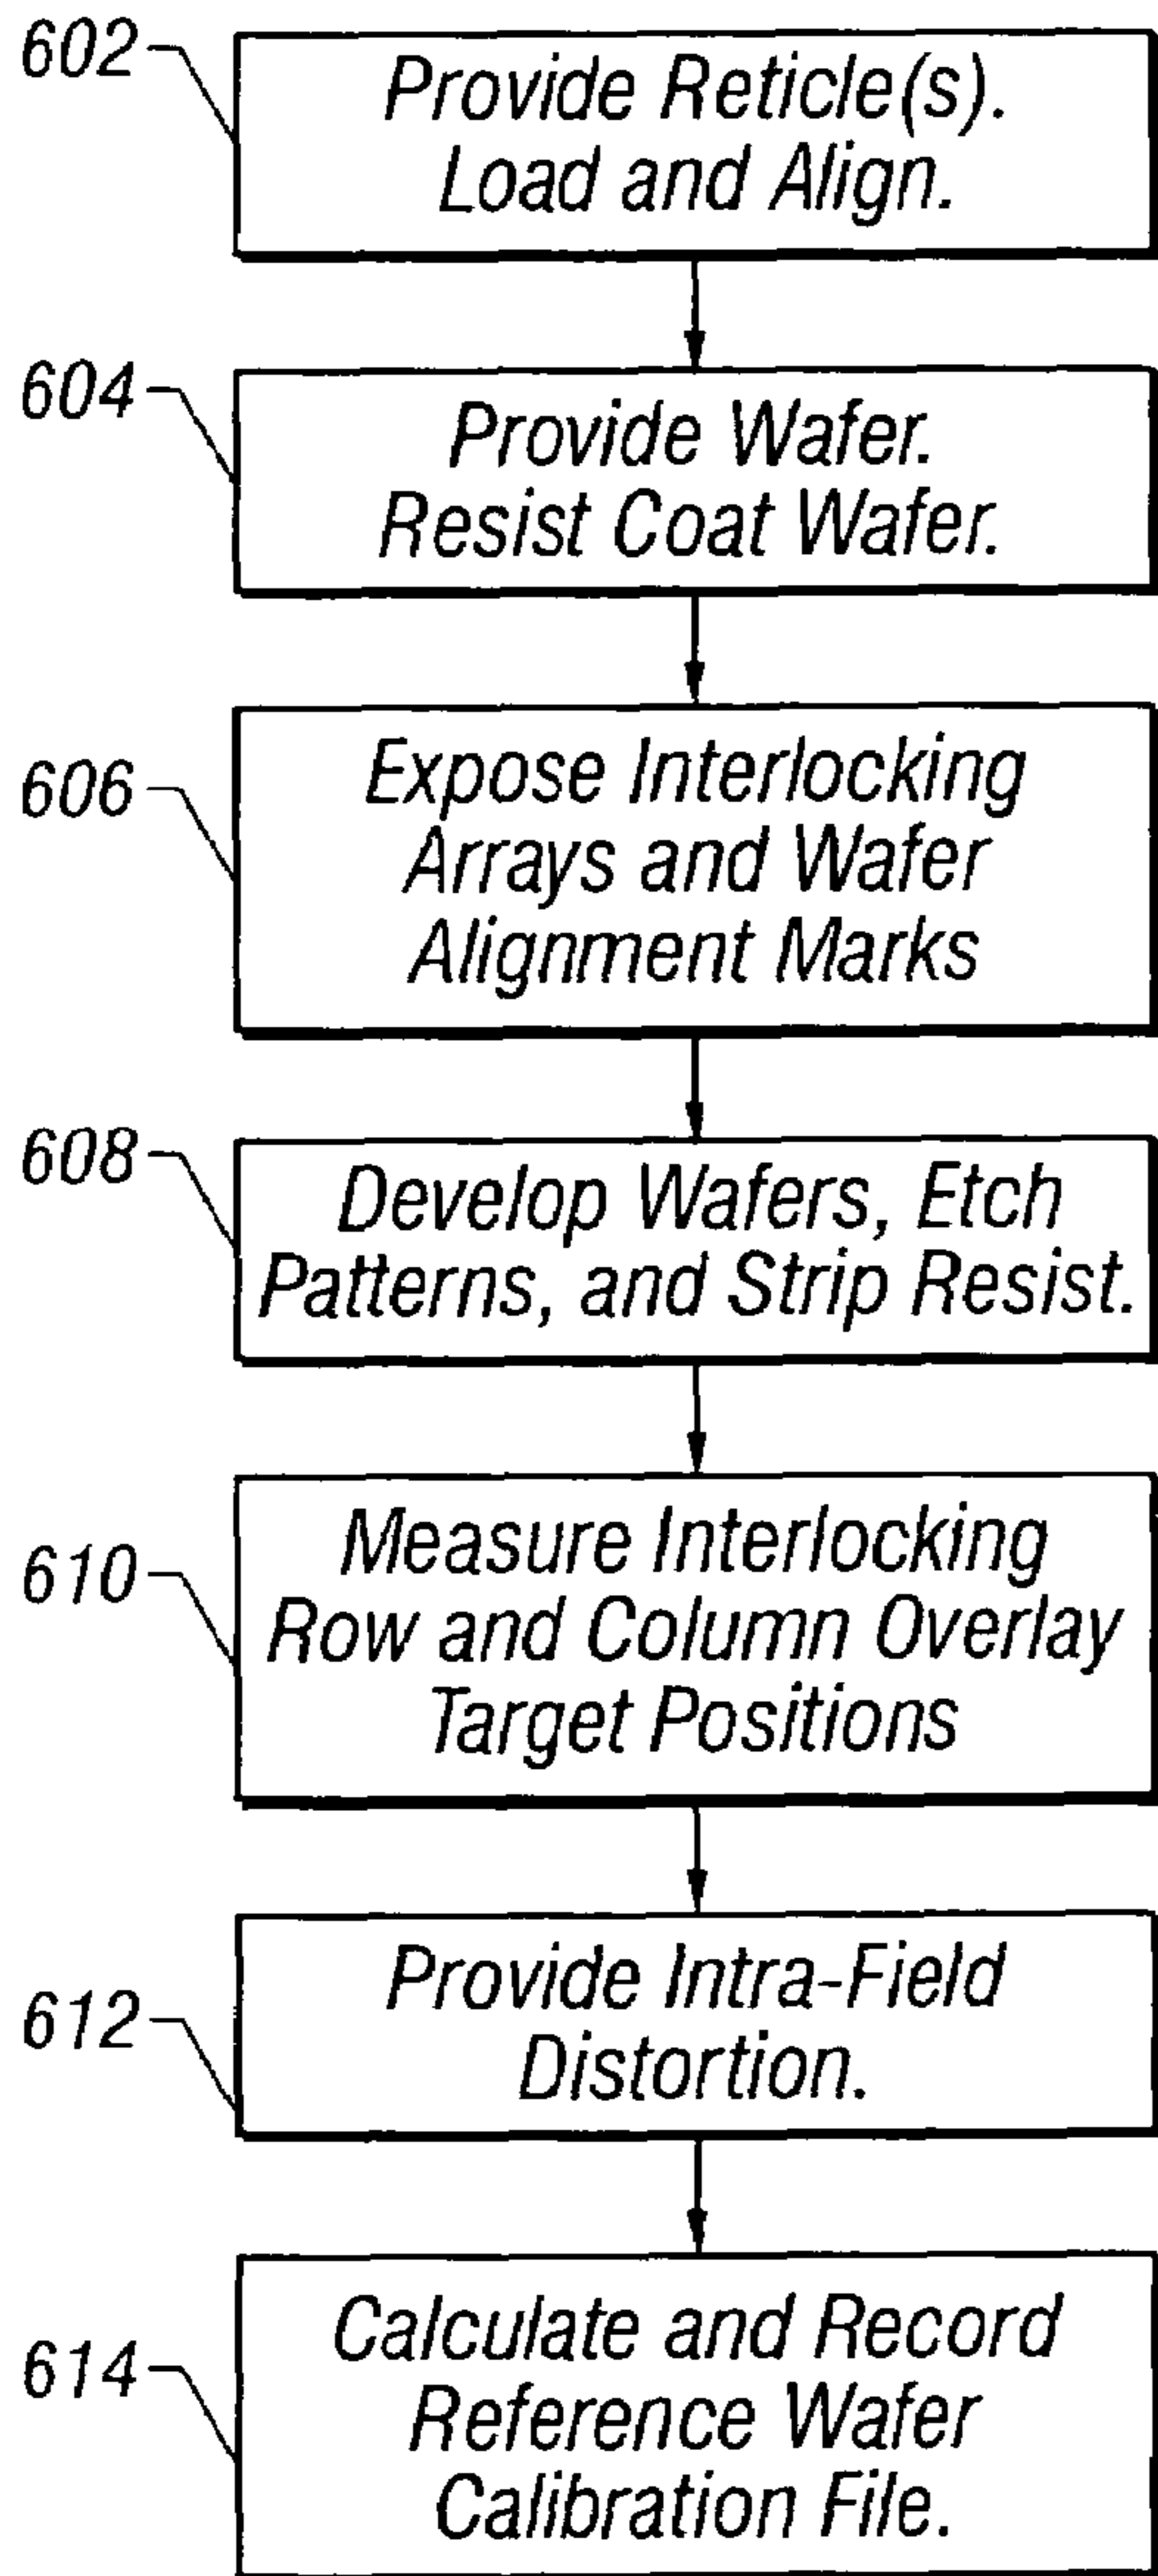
602
Provide Reticle(s). Load and Align.

604
Provide Wafer. Resist Coat Wafer.

606
Expose Interlocking Arrays and Wafer Alignment Marks

608
Develop Wafers, Etch Patterns, and Strip Resist.

610
Measure Interlocking Row and Column Overlay Target Positions

612
Provide Intra-Field Distortion.

614
Calculate and Record Reference Wafer Calibration File.